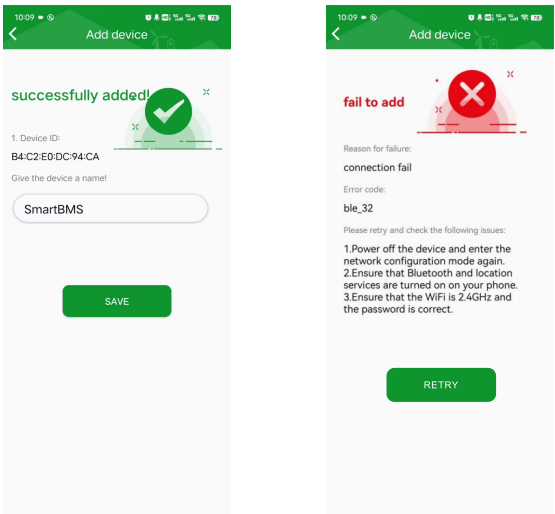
10:09

Add device

successfully added!

1. Device ID:

B4:C2:E0:DC:94:CA

Give the device a name!

SmartBMS

SAVE

10:09

Add device

fail to add

Reason for failure:

connection fail

Error code:

ble_32

Please retry and check the following issues:

1.Power off the device and enter the network configuration mode again.
2.Ensure that Bluetooth and location services are turned on on your phone.
3.Ensure that the WiFi is 2.4GHz and the password is correct.

RETRY